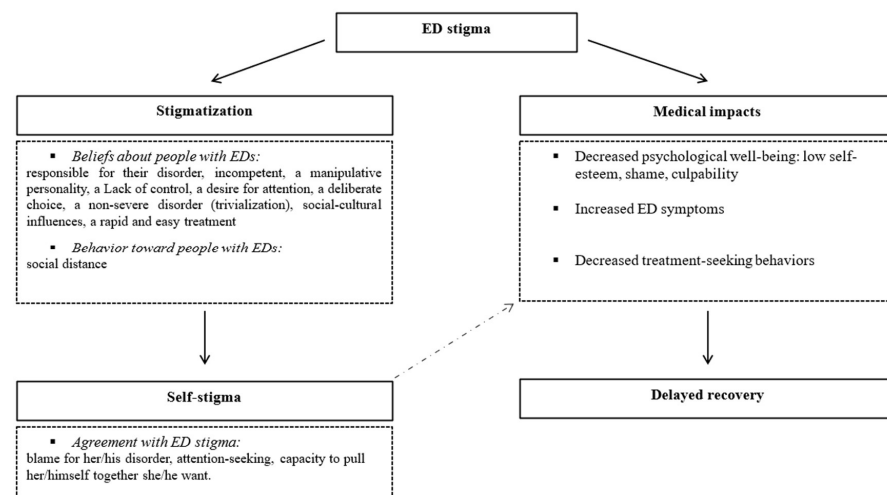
ED stigma

Stigmatization

▪ *Beliefs about people with EDs:*
responsible for their disorder, incompetent, a manipulative personality, a Lack of control, a desire for attention, a deliberate choice, a non-severe disorder (trivialization), social-cultural influences, a rapid and easy treatment

▪ *Behavior toward people with EDs:*
social distance

Self-stigma

▪ *Agreement with ED stigma:*
blame for her/his disorder, attention-seeking, capacity to pull her/himself together she/he want.

Medical impacts

▪ Decreased psychological well-being: low self-esteem, shame, culpability

▪ Increased ED symptoms

▪ Decreased treatment-seeking behaviors

Delayed recovery